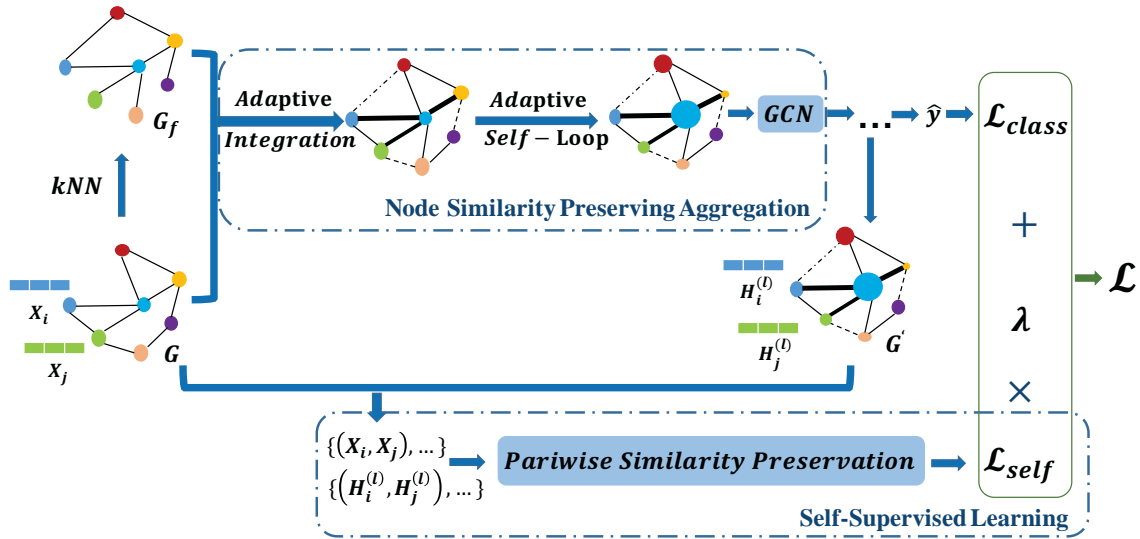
$G_f$

$kNN$

$X_i$

$X_j$

$G$

$Adaptive$ $Integration$

$Adaptive$ $Self-\text{Loop}$

$GCN$

Node Similarity Preserving Aggregation

$\dots$

$\hat{y}$

$\mathcal{L}_{class}$

$+$

$\lambda$

$\times$

$\mathcal{L}_{self}$

$\mathcal{L}$

$H_i^{(l)}$

$H_j^{(l)}$

$G'$

$\{(X_i, X_j), \dots\}$

$\{(H_i^{(l)}, H_j^{(l)}), \dots\}$

$Pariwise\ Similarity\ Preservation$

Self-Supervised Learning